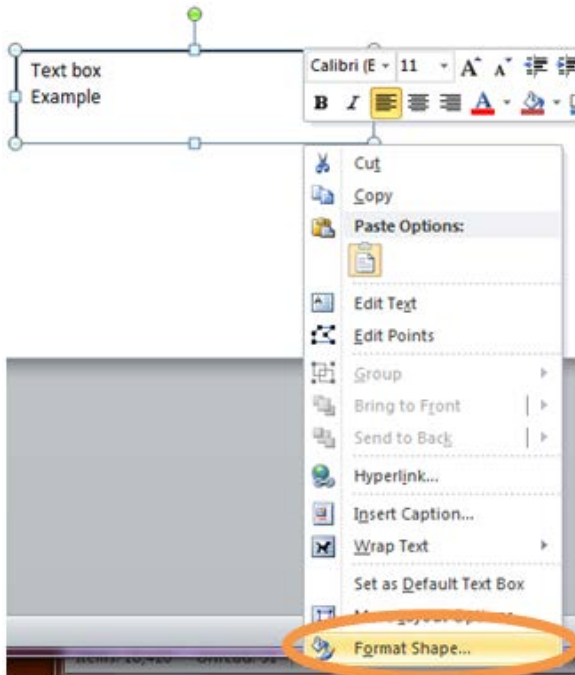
Text box
Example

Calibri (E 11 A A
B I A

Cut
Copy
Paste Options:
Edit Text
Edit Points
Group
Bring to Front
Send to Back
Hyperlink...
Insert Caption...
Wrap Text
Set as Default Text Box
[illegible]
Format Shape...